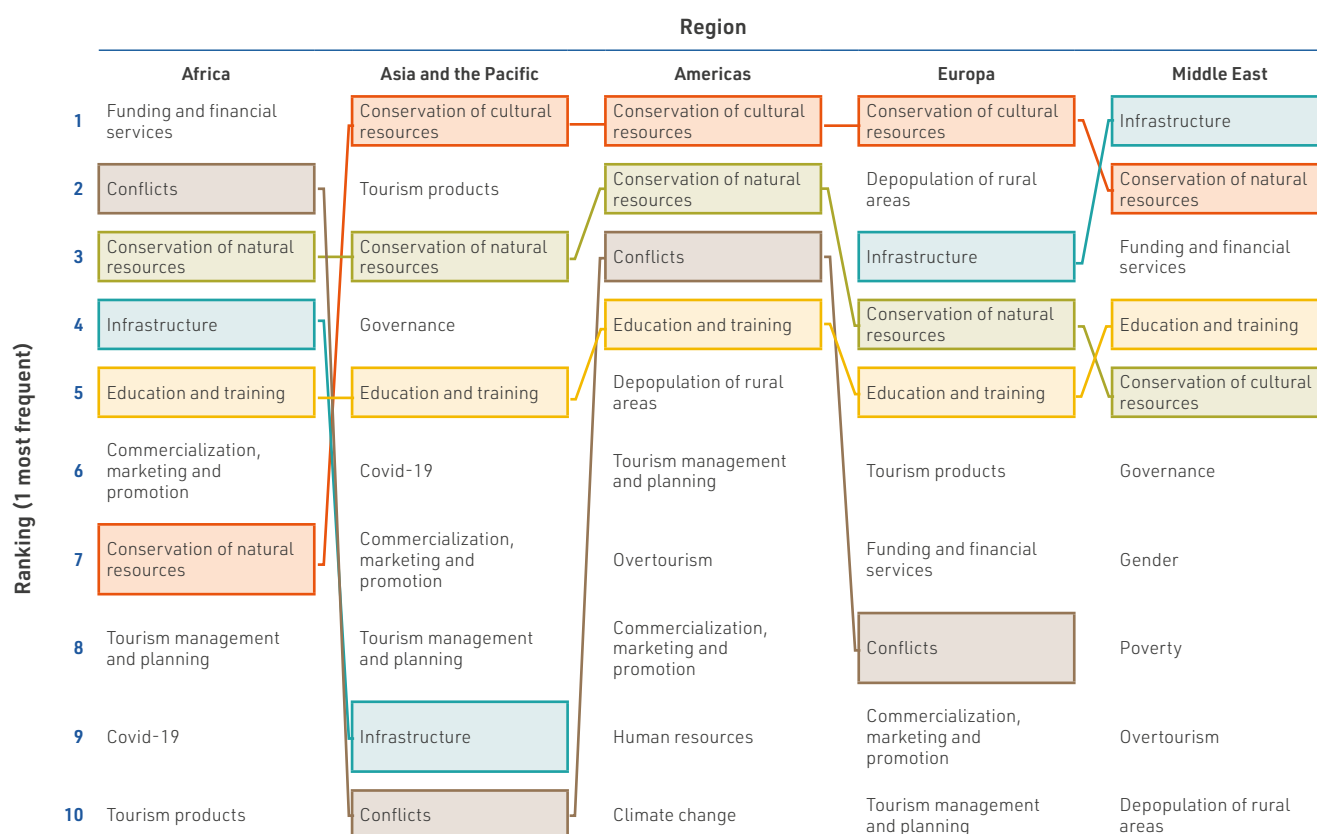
Region

Ranking (1 most frequent)

| | Africa | Asia and the Pacific | Americas | Europa | Middle East |
|---|---|---|---|---|---|
| 1 | Funding and financial services | Conservation of cultural resources | Conservation of cultural resources | Conservation of cultural resources | Infrastructure |
| 2 | Conflicts | Tourism products | Conservation of natural resources | Depopulation of rural areas | Conservation of natural resources |
| 3 | Conservation of natural resources | Conservation of natural resources | Conflicts | Infrastructure | Funding and financial services |
| 4 | Infrastructure | Governance | Education and training | Conservation of natural resources | Education and training |
| 5 | Education and training | Education and training | Depopulation of rural areas | Education and training | Conservation of cultural resources |
| 6 | Commercialization, marketing and promotion | Covid-19 | Tourism management and planning | Tourism products | Governance |
| 7 | Conservation of natural resources | Commercialization, marketing and promotion | Overtourism | Funding and financial services | Gender |
| 8 | Tourism management and planning | Tourism management and planning | Commercialization, marketing and promotion | Conflicts | Poverty |
| 9 | Covid-19 | Infrastructure | Human resources | Commercialization, marketing and promotion | Overtourism |
| 10 | Tourism products | Conflicts | Climate change | Tourism management and planning | Depopulation of rural areas |